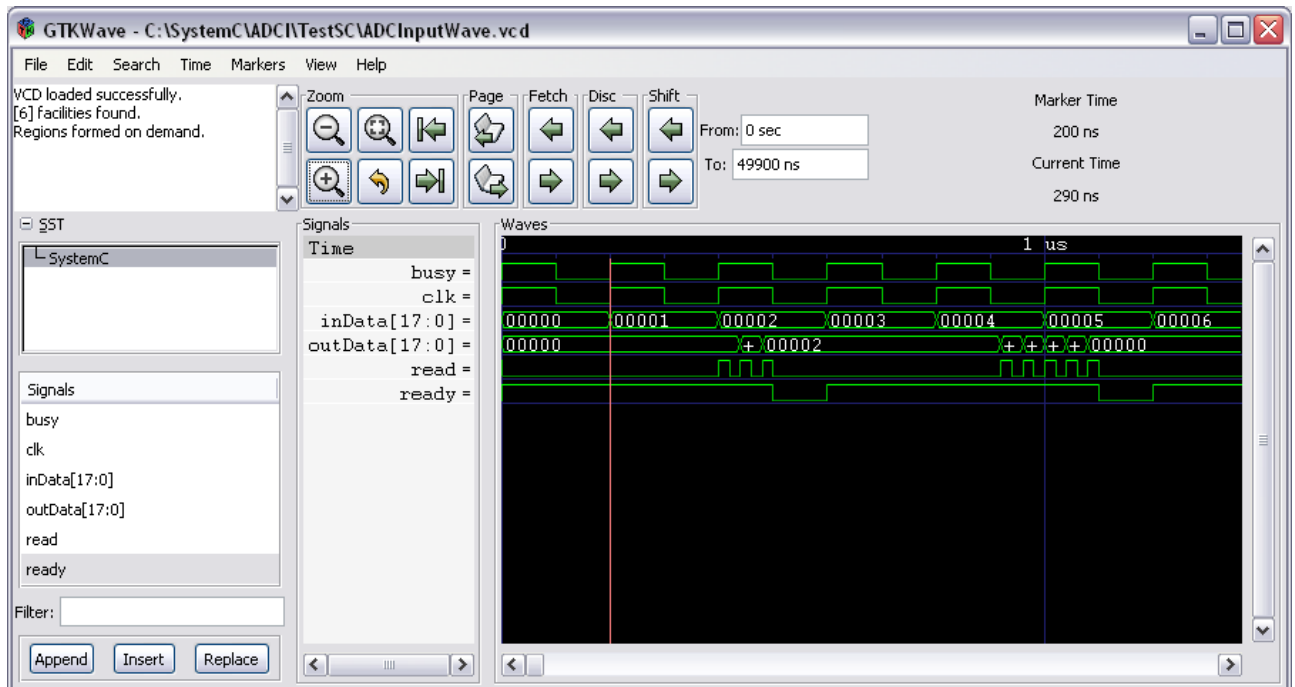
GTKWave - C:\SystemC\ADCI\TestSC\ADCInputWave.vcd

File Edit Search Time Markers View Help

VCD loaded successfully.
[6] facilities found.
Regions formed on demand.

Zoom
Page
Fetch
Disc
Shift

From: 0 sec
To: 49900 ns

Marker Time
200 ns
Current Time
290 ns

SST
SystemC

Signals
busy
clk
inData[17:0]
outData[17:0]
read
ready

Filter:

Append Insert Replace

Signals
Time
busy =
clk =
inData[17:0] =
outData[17:0] =
read =
ready =

Waves
0
1 us
00000 00001 00002 00003 00004 00005 00006
00000 + 00002 + + + + 00000